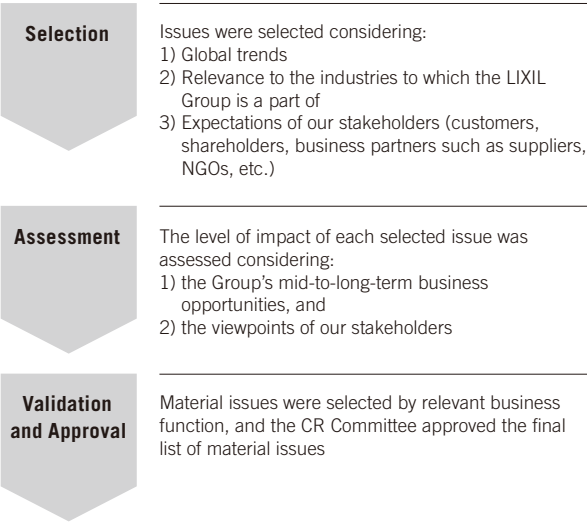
Selection

Issues were selected considering:
1) Global trends
2) Relevance to the industries to which the LIXIL Group is a part of
3) Expectations of our stakeholders (customers, shareholders, business partners such as suppliers, NGOs, etc.)

Assessment

The level of impact of each selected issue was assessed considering:
1) the Group's mid-to-long-term business opportunities, and
2) the viewpoints of our stakeholders

Validation and Approval

Material issues were selected by relevant business function, and the CR Committee approved the final list of material issues